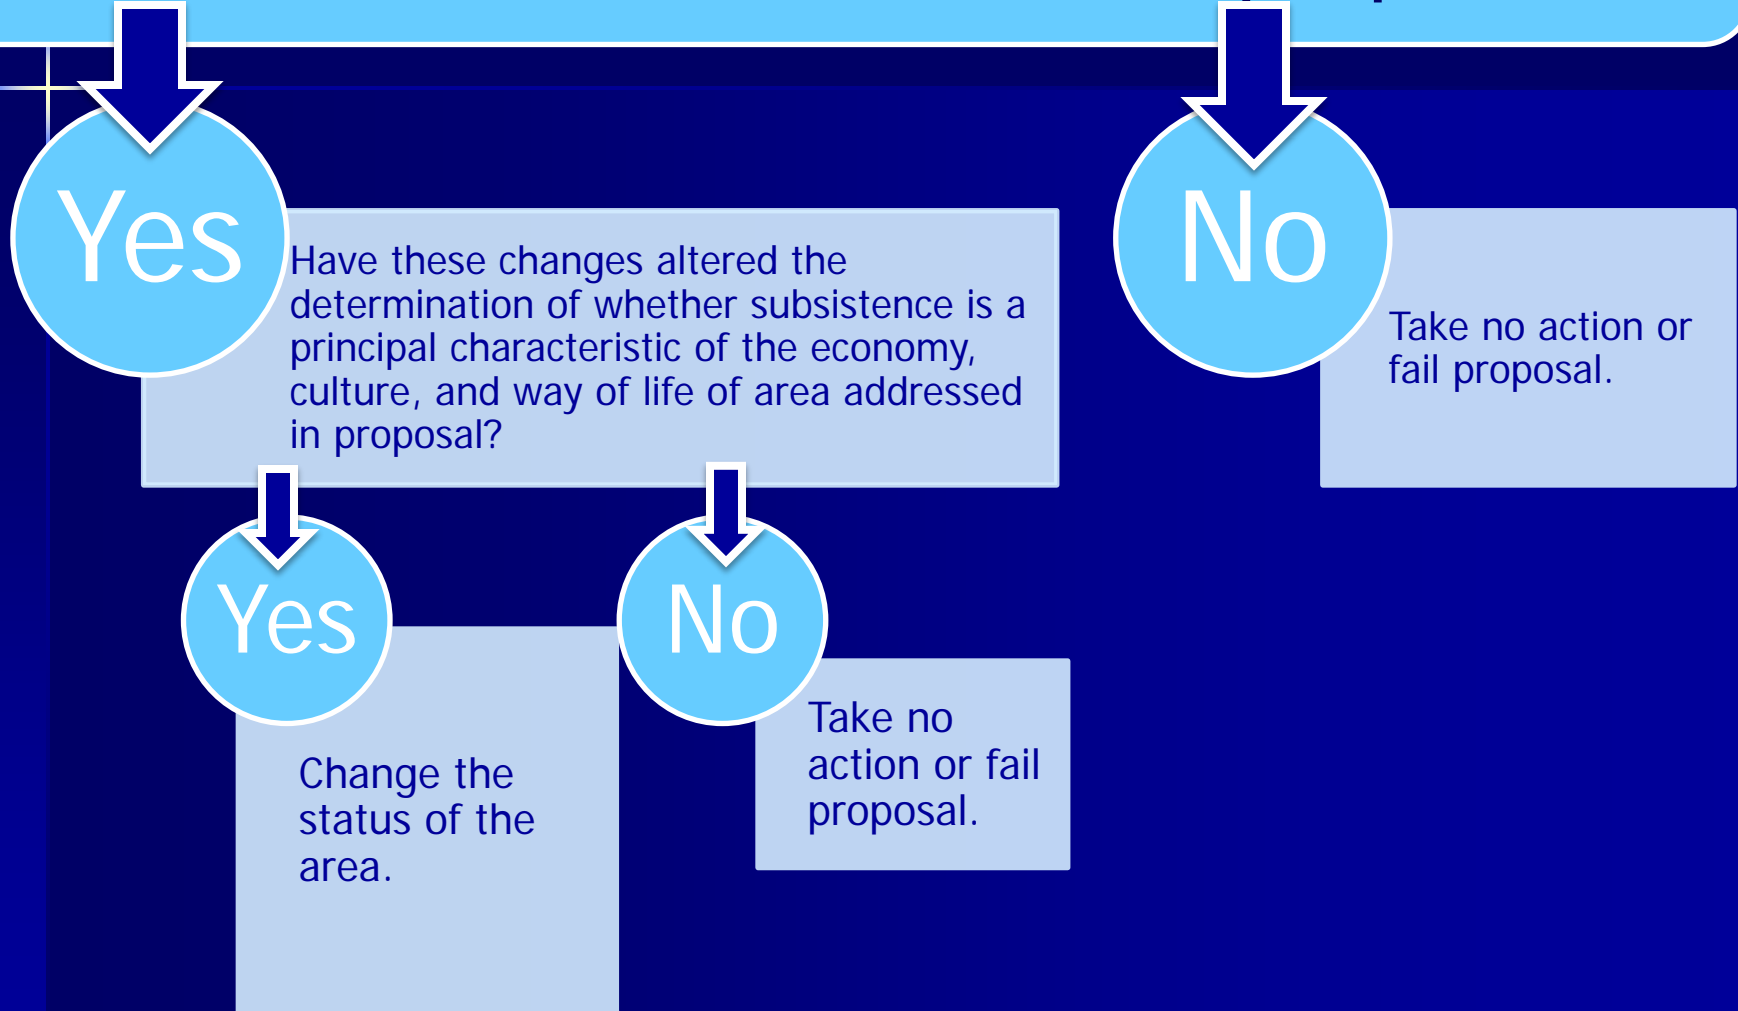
Yes

Have these changes altered the determination of whether subsistence is a principal characteristic of the economy, culture, and way of life of area addressed in proposal?

No

Take no action or fail proposal.

Yes

Change the status of the area.

No

Take no action or fail proposal.